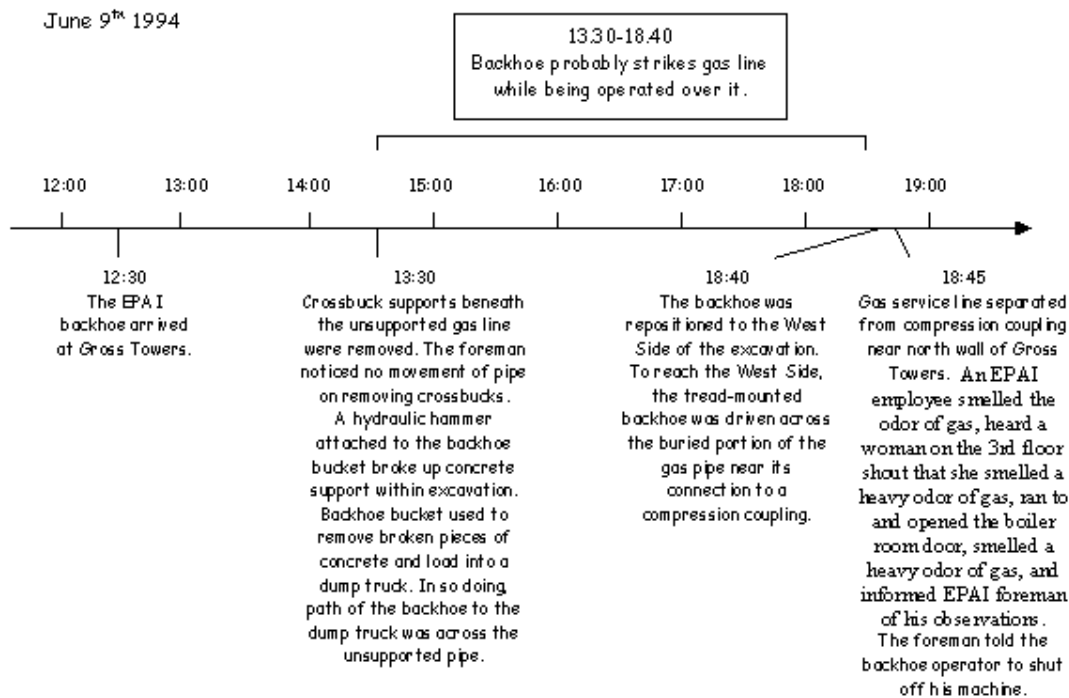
June 9$^{th}$ 1994

13.30-18.40
Backhoe probably strikes gas line while being operated over it.

12:00 13:00 14:00 15:00 16:00 17:00 18:00 19:00

12:30
The EPAI backhoe arrived at Gross Towers.

13:30
Crossbuck supports beneath the unsupported gas line were removed. The foreman noticed no movement of pipe on removing crossbucks. A hydraulic hammer attached to the backhoe bucket broke up concrete support within excavation. Backhoe bucket used to remove broken pieces of concrete and load into a dump truck. In so doing, path of the backhoe to the dump truck was across the unsupported pipe.

18:40
The backhoe was repositioned to the West Side of the excavation. To reach the West Side, the tread-mounted backhoe was driven across the buried portion of the gas pipe near its connection to a compression coupling.

18:45
Gas service line separated from compression coupling near north wall of Gross Towers. An EPAI employee smelled the odor of gas, heard a woman on the 3rd floor shout that she smelled a heavy odor of gas, ran to and opened the boiler room door, smelled a heavy odor of gas, and informed EPAI foreman of his observations. The foreman told the backhoe operator to shut off his machine.